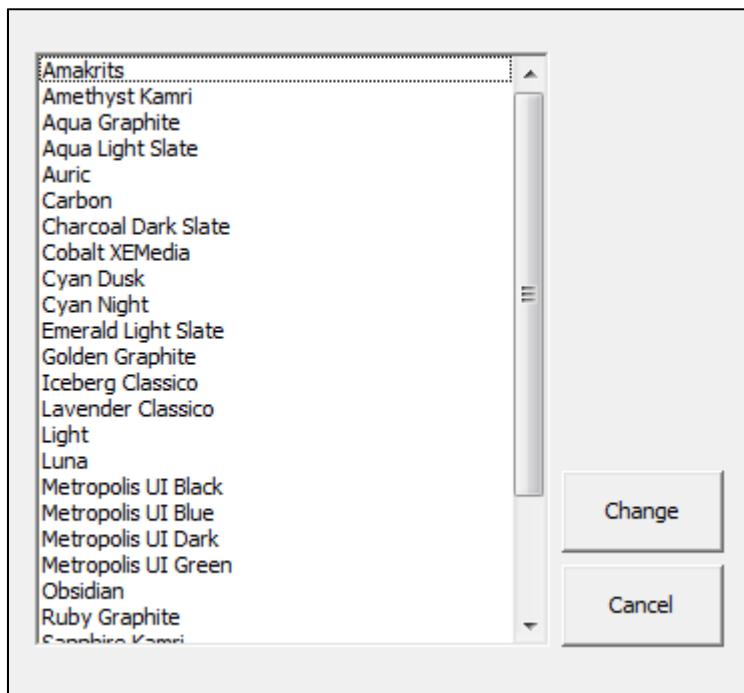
Amakrits
Amethyst Kamri
Aqua Graphite
Aqua Light Slate
Auric
Carbon
Charcoal Dark Slate
Cobalt XEMedia
Cyan Dusk
Cyan Night
Emerald Light Slate
Golden Graphite
Iceberg Classico
Lavender Classico
Light
Luna
Metropolis UI Black
Metropolis UI Blue
Metropolis UI Dark
Metropolis UI Green
Obsidian
Ruby Graphite
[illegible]

Change

Cancel